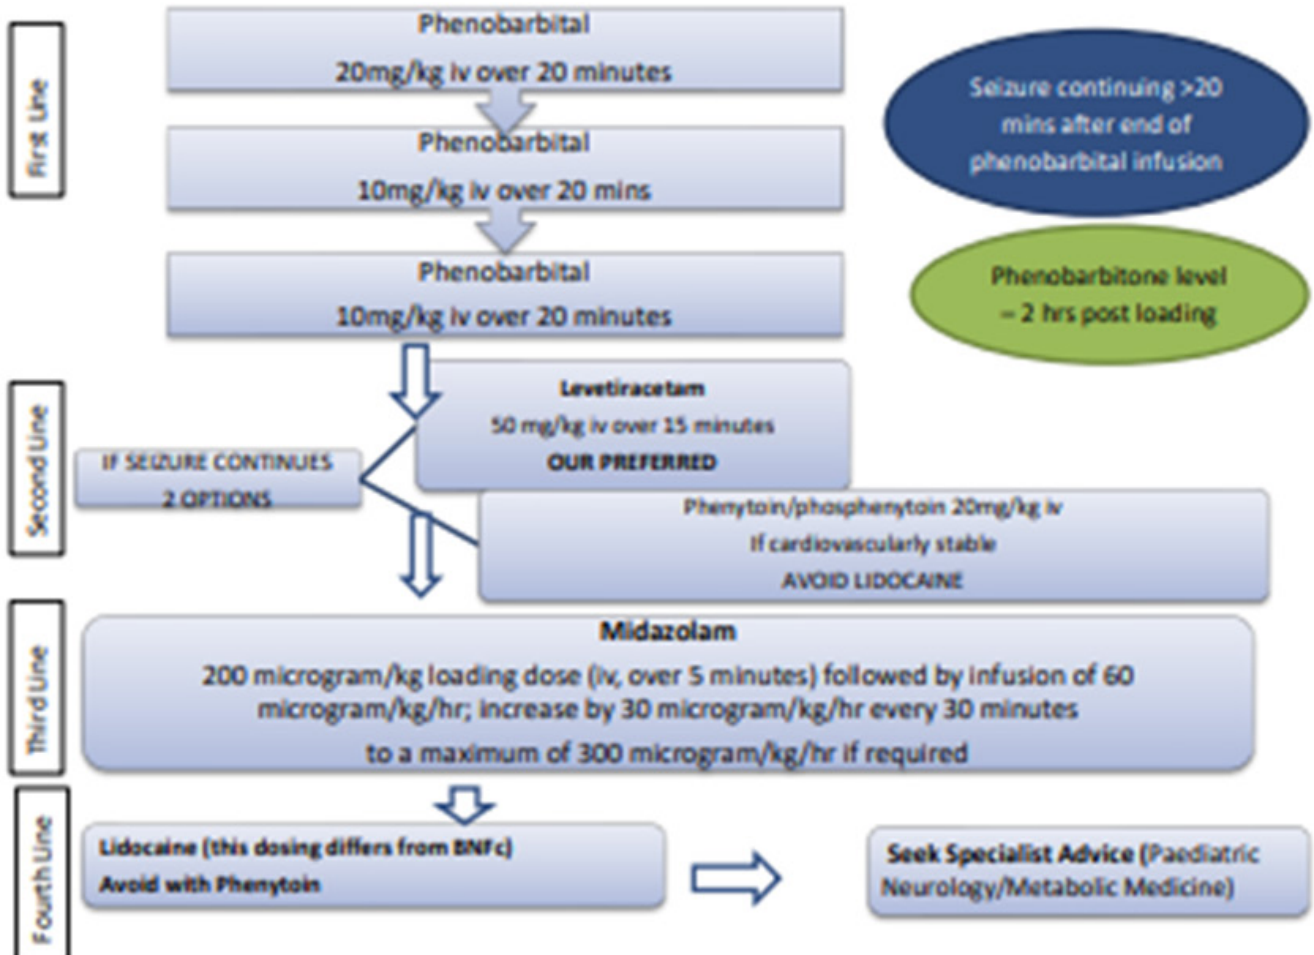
First Line

Phenobarbital

20mg/kg iv over 20 minutes

Phenobarbital

10mg/kg iv over 20 mins

Phenobarbital

10mg/kg iv over 20 minutes

Seizure continuing >20 mins after end of phenobarbital infusion

Phenobarbitone level – 2 hrs post loading

Second Line

IF SEIZURE CONTINUES 2 OPTIONS

Levetiracetam

50 mg/kg iv over 15 minutes

OUR PREFERRED

Phenytoin/phosphenytoin 20mg/kg iv

If cardiovascularly stable

AVOID LIDOCAINE

Third Line

Midazolam

200 microgram/kg loading dose (iv, over 5 minutes) followed by infusion of 60 microgram/kg/hr; increase by 30 microgram/kg/hr every 30 minutes

to a maximum of 300 microgram/kg/hr if required

Fourth Line

Lidocaine (this dosing differs from BNFc)

Avoid with Phenytoin

Seek Specialist Advice (Paediatric Neurology/Metabolic Medicine)